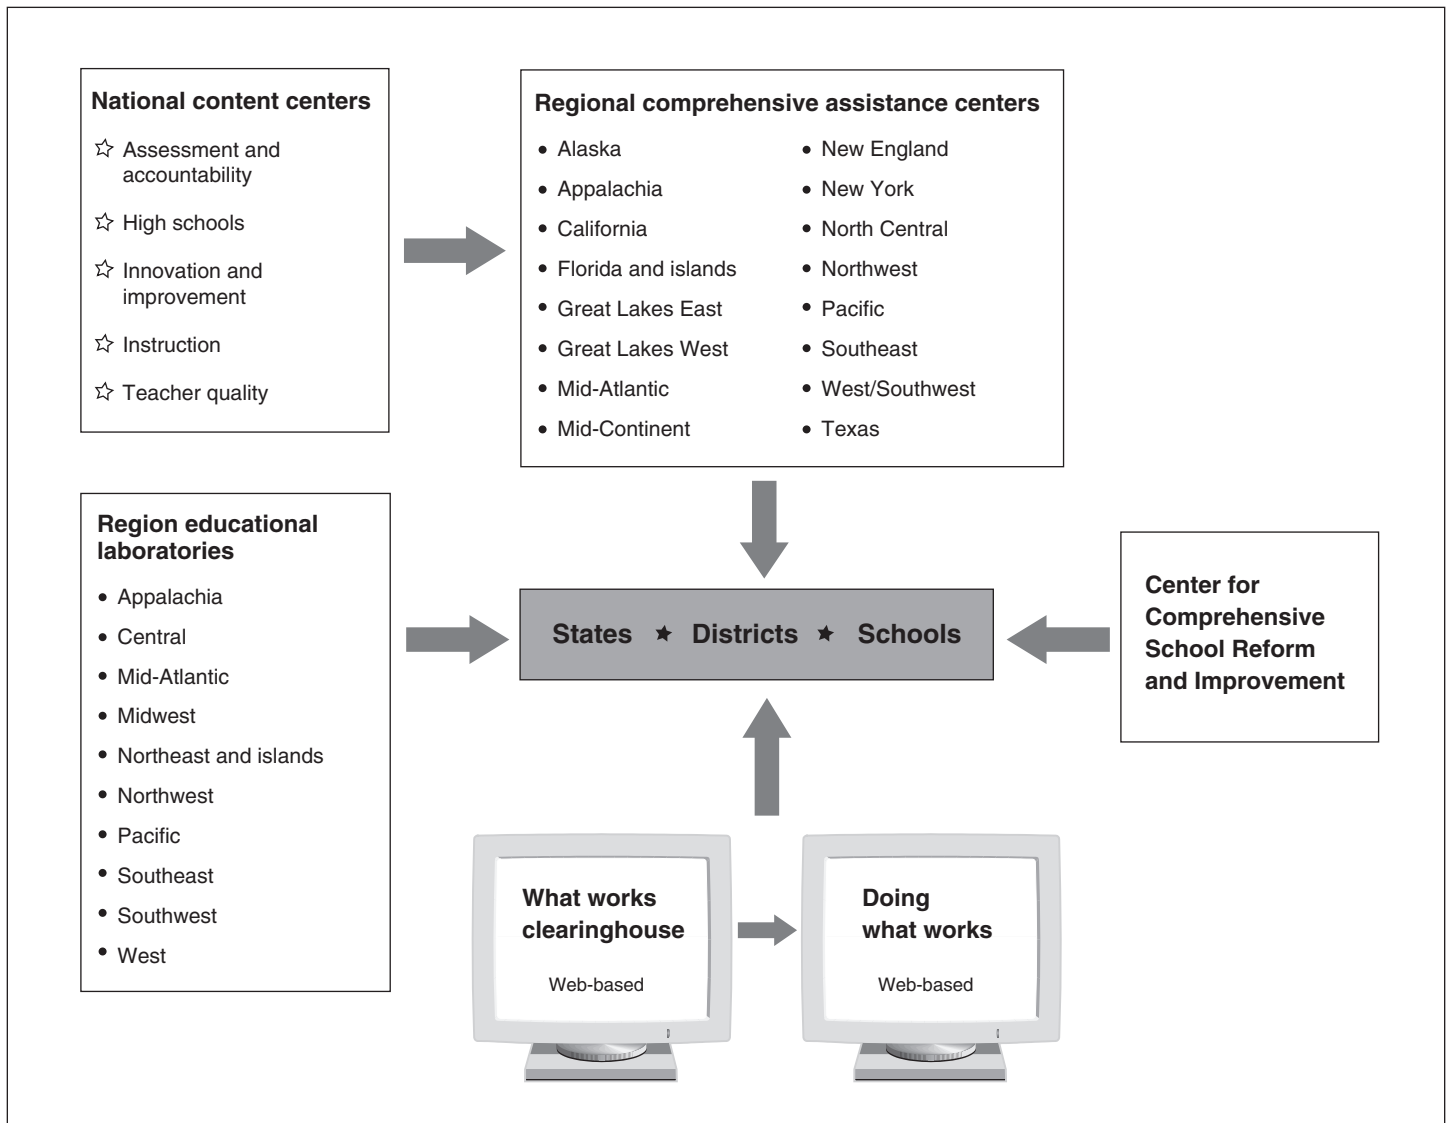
National content centers

☆ Assessment and accountability

☆ High schools

☆ Innovation and improvement

☆ Instruction

☆ Teacher quality

Regional comprehensive assistance centers

• Alaska
• Appalachia
• California
• Florida and islands
• Great Lakes East
• Great Lakes West
• Mid-Atlantic
• Mid-Continent

• New England
• New York
• North Central
• Northwest
• Pacific
• Southeast
• West/Southwest
• Texas

Region educational laboratories

• Appalachia
• Central
• Mid-Atlantic
• Midwest
• Northeast and islands
• Northwest
• Pacific
• Southeast
• Southwest
• West

States ★ Districts ★ Schools

Center for Comprehensive School Reform and Improvement

What works clearinghouse

Web-based

Doing what works

Web-based